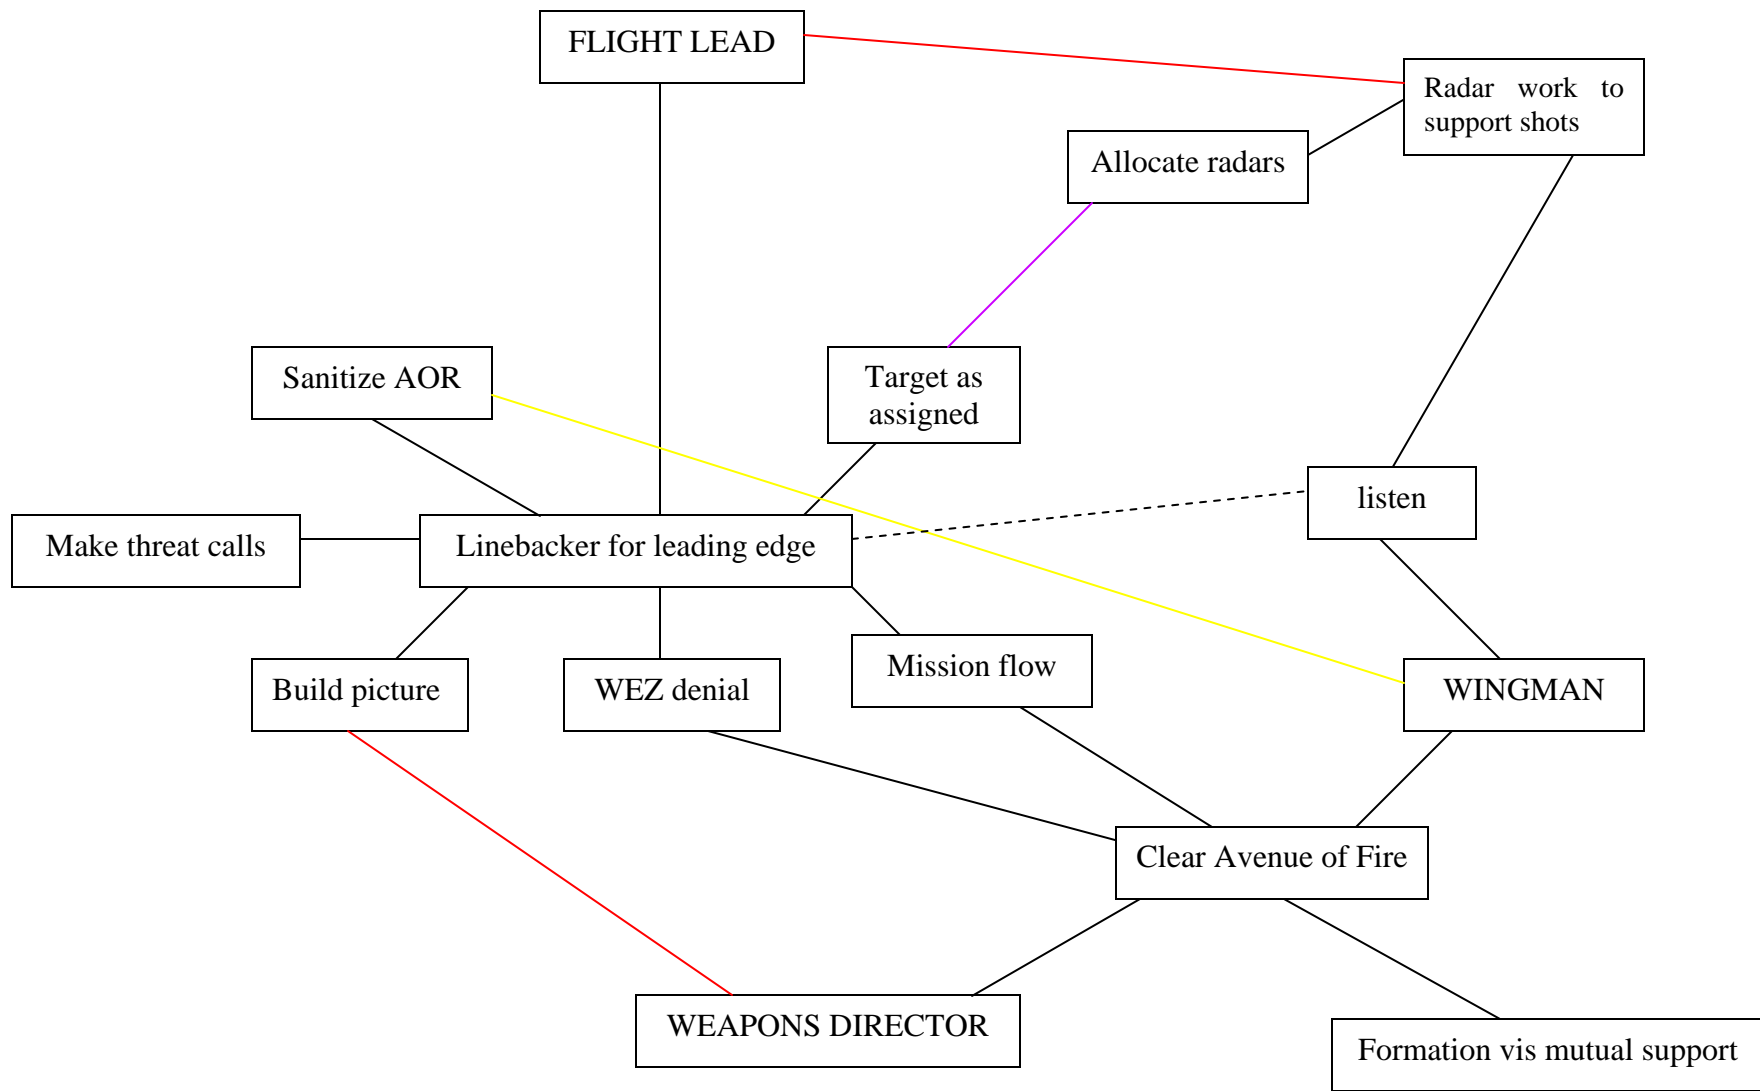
FLIGHT LEAD

Radar work to support shots

Allocate radars

Sanitize AOR

Target as assigned

listen

Make threat calls

Linebacker for leading edge

Build picture

WEZ denial

Mission flow

WINGMAN

Clear Avenue of Fire

WEAPONS DIRECTOR

Formation vis mutual support